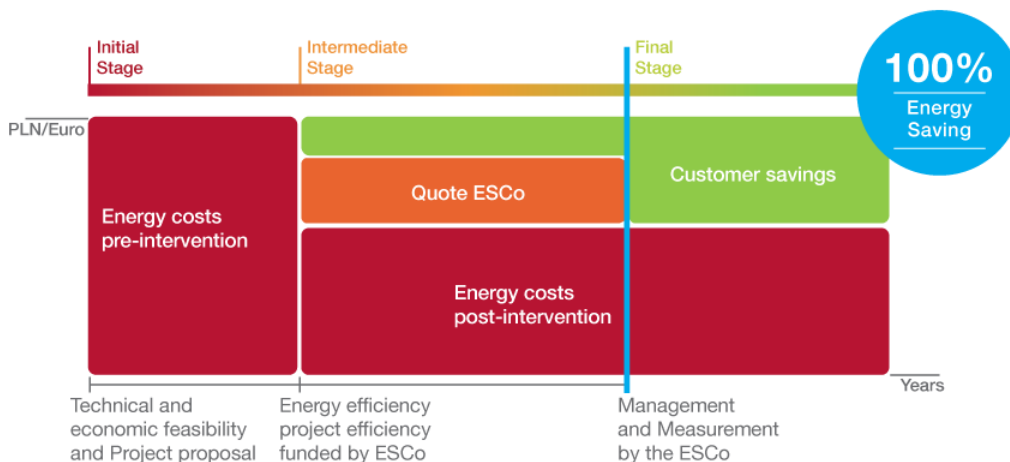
Initial Stage

Intermediate Stage

Final Stage

100% Energy Saving

PLN/Euro

Energy costs pre-intervention

Quote ESCo

Customer savings

Energy costs post-intervention

Years

Technical and economic feasibility and Project proposal

Energy efficiency project efficiency funded by ESCo

Management and Measurement by the ESCo